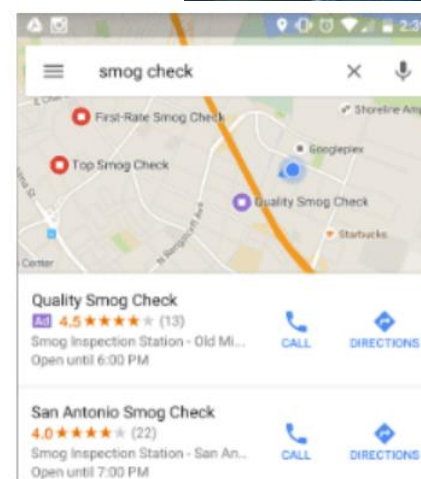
2:3

smog check

First-Rate Smog Check

Shoreline Amp

Googleplex

Top Smog Check

Quality Smog Check

Starbucks

N Bengwyth Ave

Center

Quality Smog Check

Ad 4.5 ★★★★★ (13)

Smog Inspection Station · Old Mi...

Open until 6:00 PM

CALL

DIRECTIONS

San Antonio Smog Check

4.0 ★★★★★ (22)

Smog Inspection Station · San An...

Open until 7:00 PM

CALL

DIRECTIONS